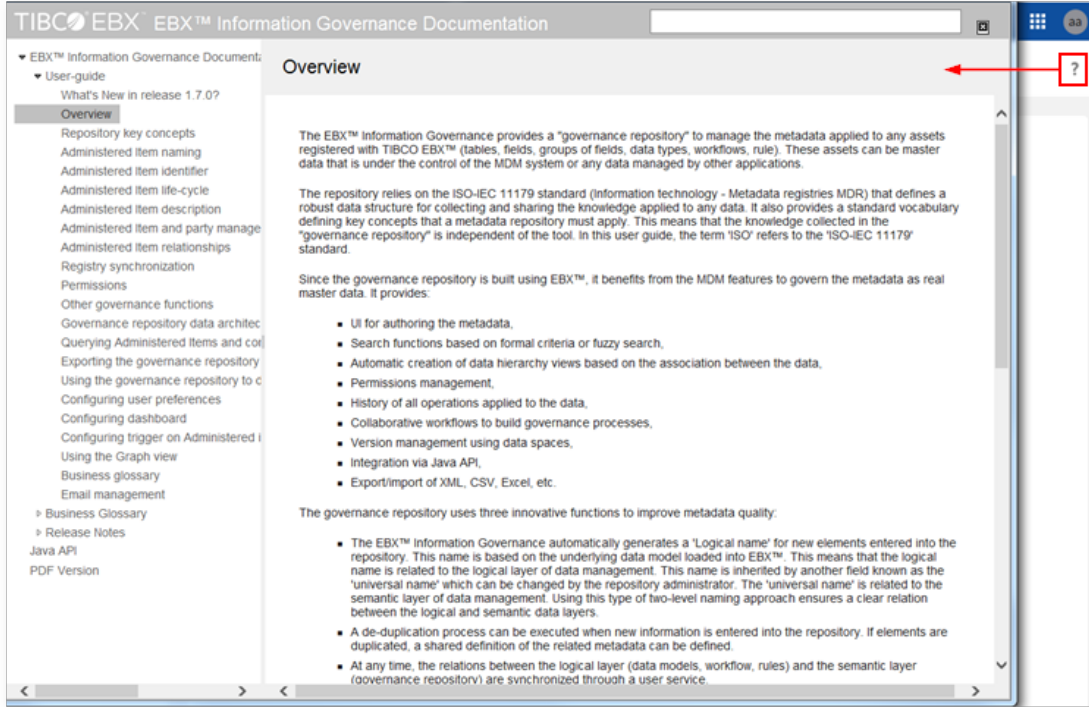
TIBCO EBX™ EBX™ Information Governance Documentation

aa

?

EBX™ Information Governance Documentati
User-guide
What's New in release 1.7.0?
Overview
Repository key concepts
Administered Item naming
Administered Item identifier
Administered Item life-cycle
Administered Item description
Administered Item and party manage
Administered Item relationships
Registry synchronization
Permissions
Other governance functions
Governance repository data architec
Querying Administered Items and cor
Exporting the governance repository
Using the governance repository to c
Configuring user preferences
Configuring dashboard
Configuring trigger on Administered i
Using the Graph view
Business glossary
Email management
Business Glossary
Release Notes
Java API
PDF Version

Overview

The EBX™ Information Governance provides a "governance repository" to manage the metadata applied to any assets registered with TIBCO EBX™ (tables, fields, groups of fields, data types, workflows, rule). These assets can be master data that is under the control of the MDM system or any data managed by other applications.

The repository relies on the ISO-IEC 11179 standard (Information technology - Metadata registries MDR) that defines a robust data structure for collecting and sharing the knowledge applied to any data. It also provides a standard vocabulary defining key concepts that a metadata repository must apply. This means that the knowledge collected in the "governance repository" is independent of the tool. In this user guide, the term 'ISO' refers to the 'ISO-IEC 11179' standard.

Since the governance repository is built using EBX™, it benefits from the MDM features to govern the metadata as real master data. It provides:

- UI for authoring the metadata,
- Search functions based on formal criteria or fuzzy search,
- Automatic creation of data hierarchy views based on the association between the data,
- Permissions management,
- History of all operations applied to the data,
- Collaborative workflows to build governance processes,
- Version management using data spaces,
- Integration via Java API,
- Export/import of XML, CSV, Excel, etc.

The governance repository uses three innovative functions to improve metadata quality:

- The EBX™ Information Governance automatically generates a 'Logical name' for new elements entered into the repository. This name is based on the underlying data model loaded into EBX™. This means that the logical name is related to the logical layer of data management. This name is inherited by another field known as the 'universal name' which can be changed by the repository administrator. The 'universal name' is related to the semantic layer of data management. Using this type of two-level naming approach ensures a clear relation between the logical and semantic data layers.
- A de-duplication process can be executed when new information is entered into the repository. If elements are duplicated, a shared definition of the related metadata can be defined.
- At any time, the relations between the logical layer (data models, workflow, rules) and the semantic layer (governance repository) are synchronized through a user service.